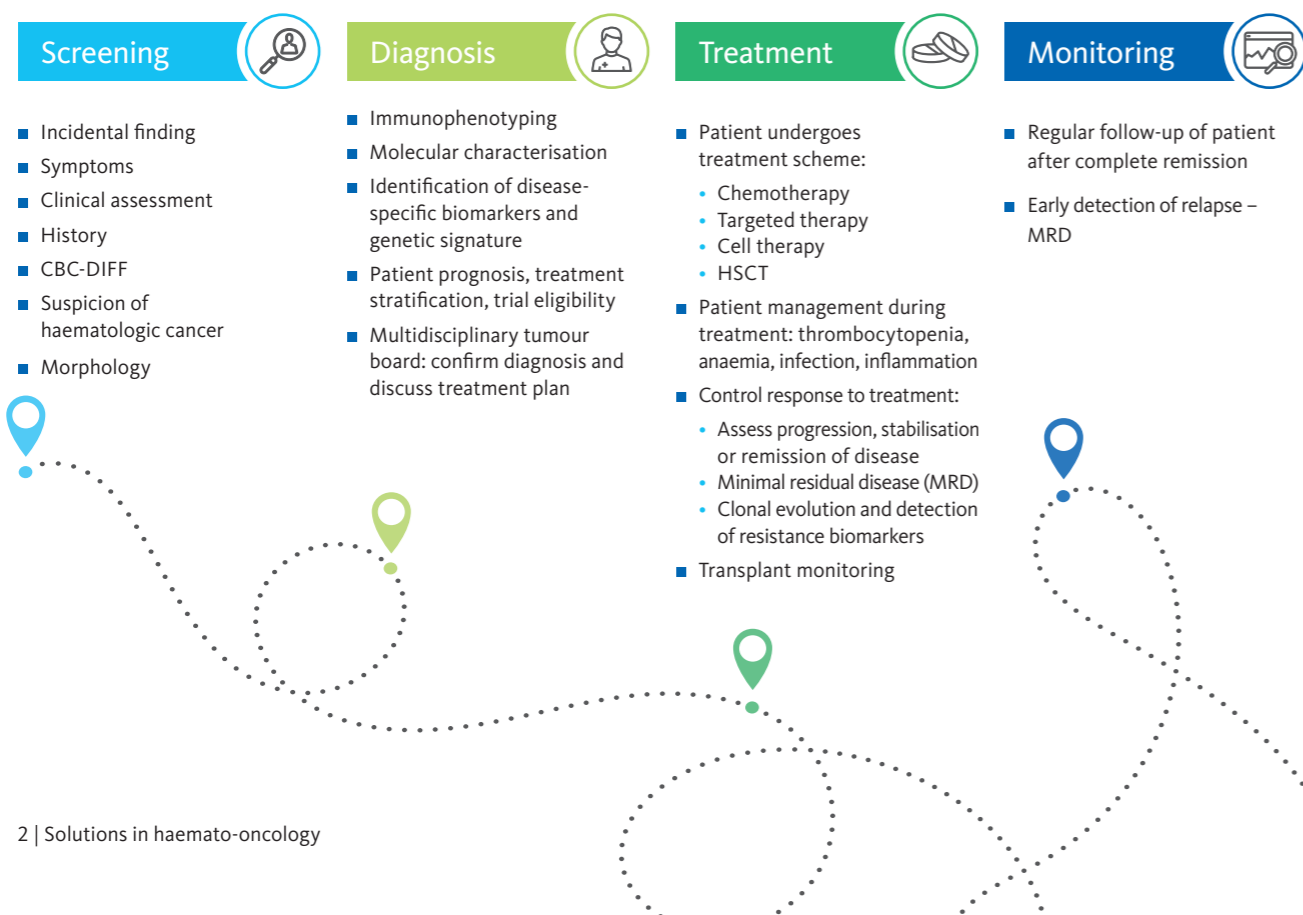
Screening

- Incidental finding
- Symptoms
- Clinical assessment
- History
- CBC-DIFF
- Suspicion of haematologic cancer
- Morphology

Diagnosis

- Immunophenotyping
- Molecular characterisation
- Identification of disease-specific biomarkers and genetic signature
- Patient prognosis, treatment stratification, trial eligibility
- Multidisciplinary tumour board: confirm diagnosis and discuss treatment plan

Treatment

- Patient undergoes treatment scheme:
  - Chemotherapy
  - Targeted therapy
  - Cell therapy
  - HSCT
- Patient management during treatment: thrombocytopenia, anaemia, infection, inflammation
- Control response to treatment:
  - Assess progression, stabilisation or remission of disease
  - Minimal residual disease (MRD)
  - Clonal evolution and detection of resistance biomarkers
- Transplant monitoring

Monitoring

- Regular follow-up of patient after complete remission
- Early detection of relapse – MRD

2 | Solutions in haemato-oncology